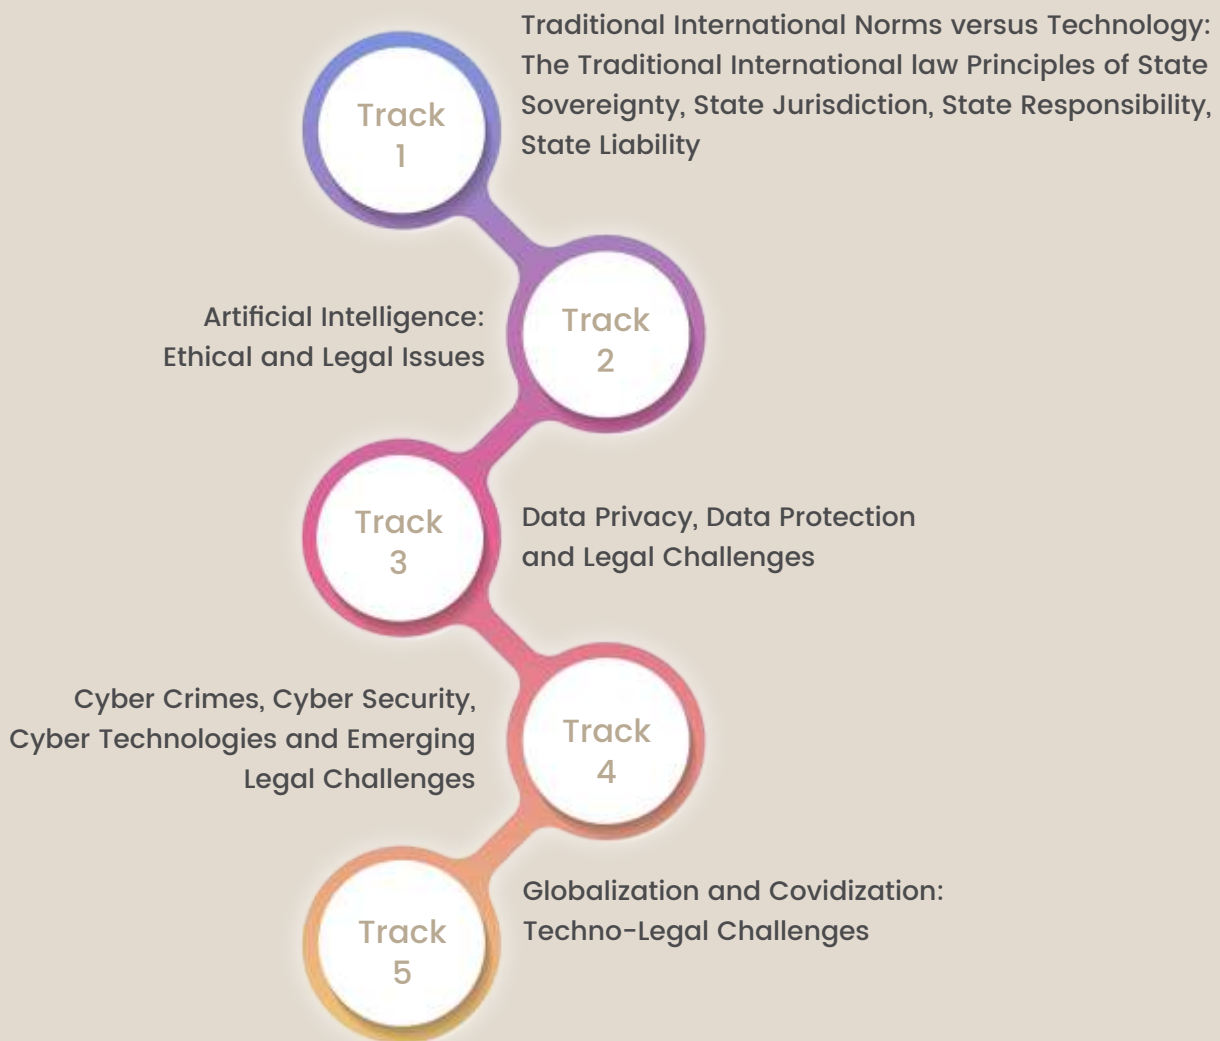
Track 1

Traditional International Norms versus Technology: The Traditional International law Principles of State Sovereignty, State Jurisdiction, State Responsibility, State Liability

Artificial Intelligence: Ethical and Legal Issues

Track 2

Track 3

Data Privacy, Data Protection and Legal Challenges

Cyber Crimes, Cyber Security, Cyber Technologies and Emerging Legal Challenges

Track 4

Track 5

Globalization and Covidization: Techno-Legal Challenges